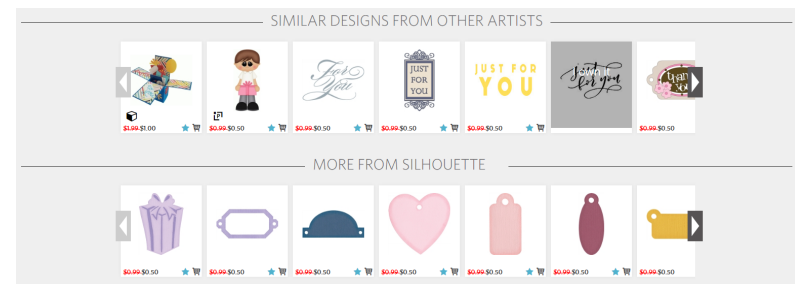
SIMILAR DESIGNS FROM OTHER ARTISTS

$3.99 $1.00

$0.99 $0.50

For You

$0.99 $0.50

JUST FOR YOU

$0.99 $0.50

JUST FOR YOU

$0.99 $0.50

just for you

$0.99 $0.50

thank you

$0.99 $0.50

MORE FROM SILHOUETTE

$0.99 $0.50

$0.99 $0.50

$0.99 $0.50

$0.99 $0.50

$0.99 $0.50

$0.99 $0.50

$0.99 $0.50